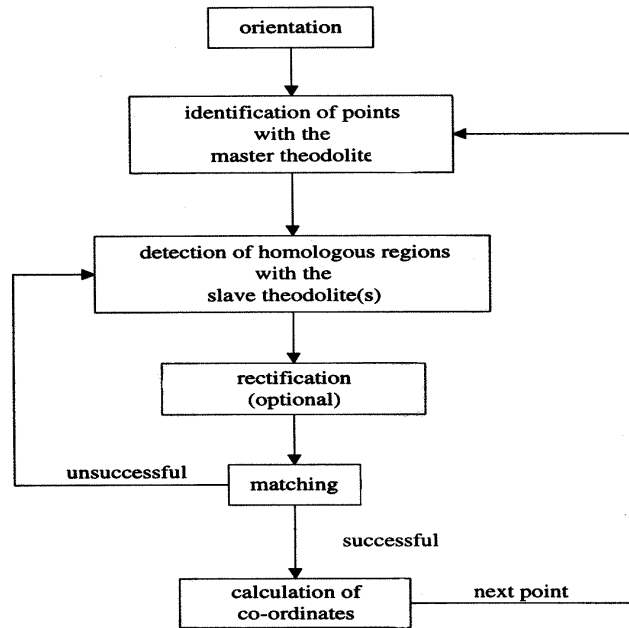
orientation

identification of points with the master theodolite

detection of homologous regions with the slave theodolite(s)

rectification (optional)

unsuccessful

matching

successful

calculation of co-ordinates

next point